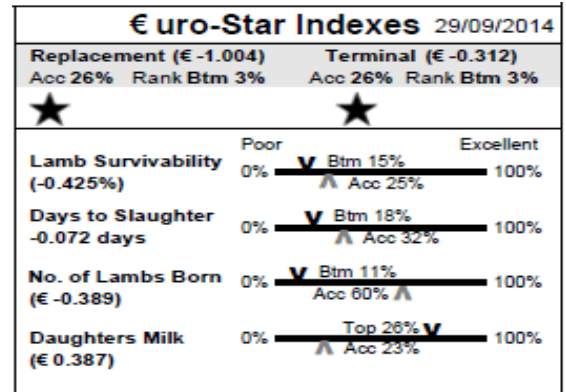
€uro-Star Indexes 29/09/2014

Replacement (€ -1.004)
Acc 26% Rank Btm 3%

Terminal (€ -0.312)
Acc 26% Rank Btm 3%

★ ★

Poor Excellent

Lamb Survivability (-0.425%) 0% V Btm 15% Acc 25% 100%

Days to Slaughter -0.072 days 0% V Btm 18% Acc 32% 100%

No. of Lambs Born (€ -0.389) 0% V Btm 11% Acc 60% 100%

Daughters Milk (€ 0.387) 0% Top 26% V Acc 23% 100%